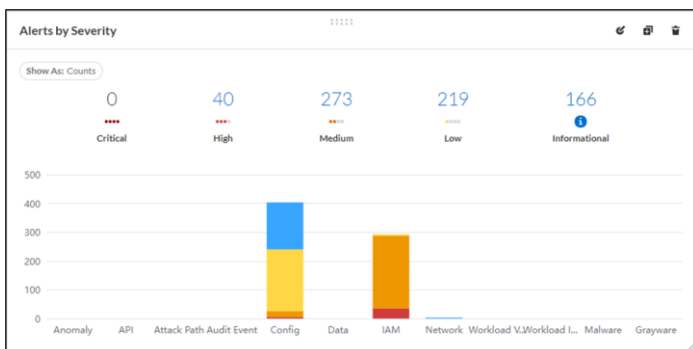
Alerts by Severity

Show As: Counts

0
Critical

40
High

273
Medium

219
Low

166
Informational

500
400
300
200
100
0

Anomaly API Attack Path Audit Event Config Data IAM Network Workload V... Workload I... Malware Grayware